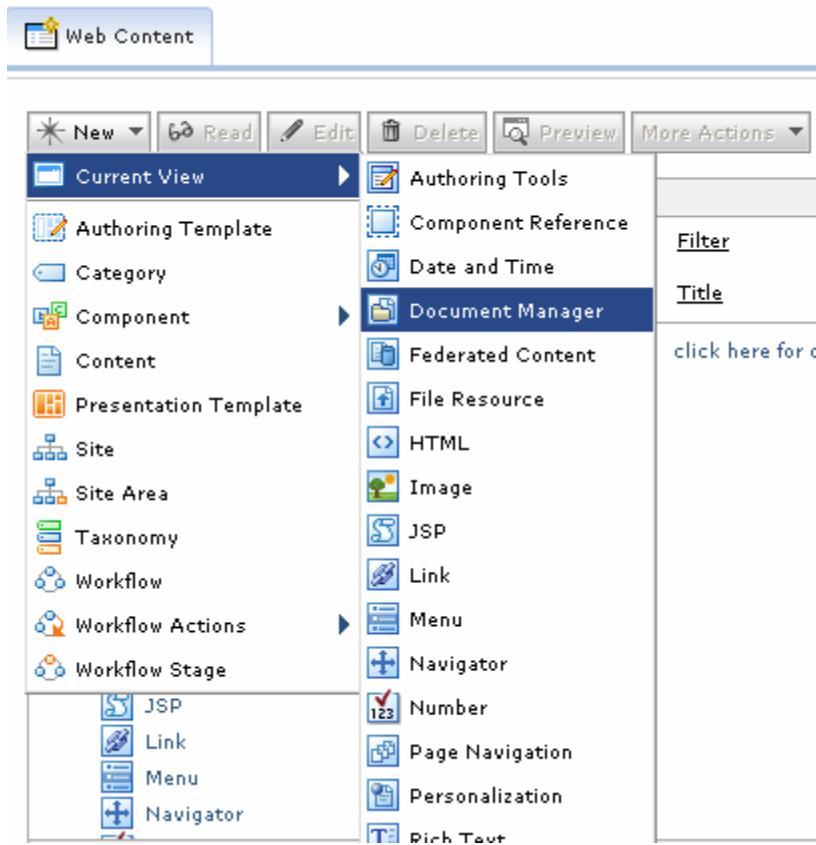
Web Content

New Read Edit Delete Preview More Actions

Current View
Authoring Template
Category
Component
Content
Presentation Template
Site
Site Area
Taxonomy
Workflow
Workflow Actions
Workflow Stage

JSP
Link
Menu
Navigator

Authoring Tools
Component Reference
Date and Time
Document Manager
Federated Content
File Resource
HTML
Image
JSP
Link
Menu
Navigator
Number
Page Navigation
Personalization
Rich Text

Filter
Title
click here for c